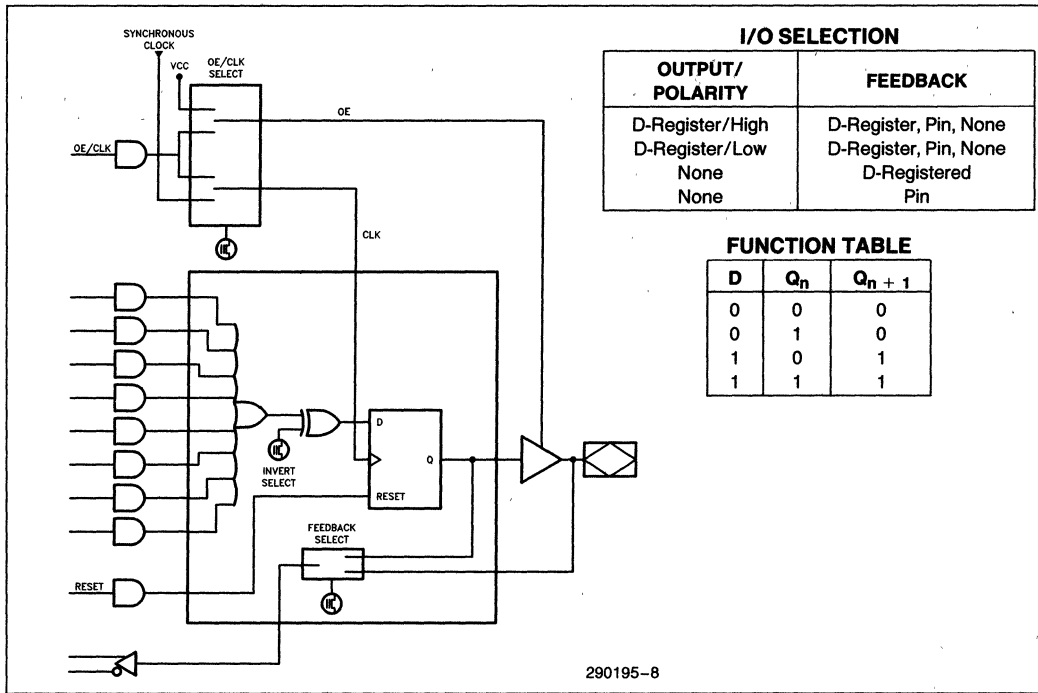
SYNCHRONOUS CLOCK

VCC

OE/CLK SELECT

OE

OE/CLK

CLK

D

Q

INVERT SELECT

RESET

FEEDBACK SELECT

RESET

I/O SELECTION

| OUTPUT/ POLARITY | FEEDBACK |
|---|---|
| D-Register/High | D-Register, Pin, None |
| D-Register/Low | D-Register, Pin, None |
| None | D-Registered |
| None | Pin |

FUNCTION TABLE

| D | $Q_n$ | $Q_{n+1}$ |
|---|---|---|
| 0 | 0 | 0 |
| 0 | 1 | 0 |
| 1 | 0 | 1 |
| 1 | 1 | 1 |

290195–8